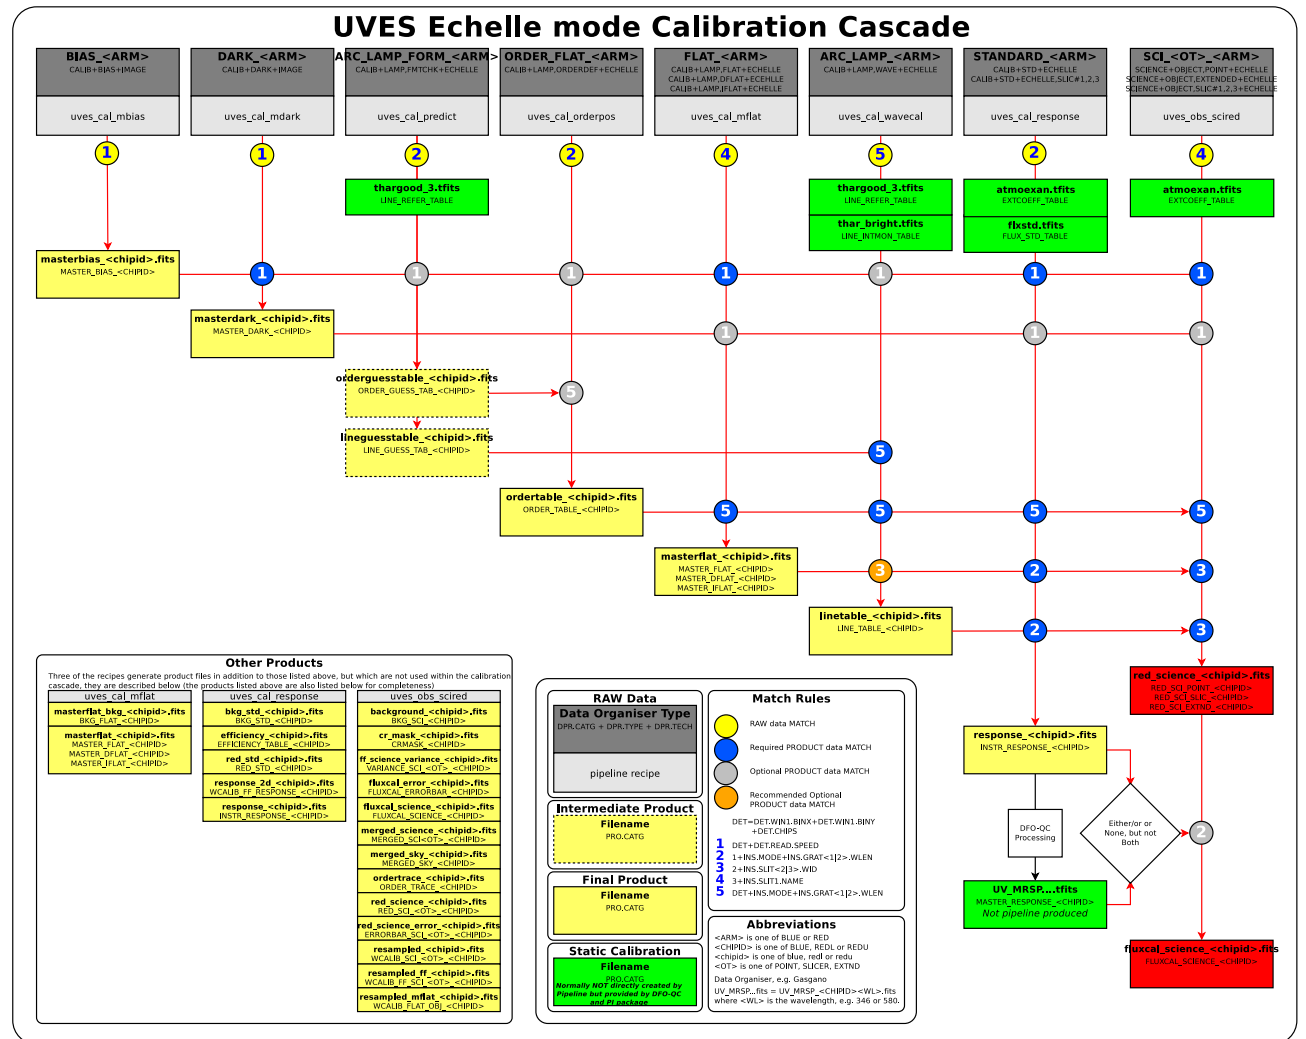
UVES Echelle mode Calibration Cascade

BIAS_<ARM>
CALIB+BIAS+IMAGE
uves_cal_mbias

DARK_<ARM>
CALIB+DARK+IMAGE
uves_cal_mdark

ARC_LAMP_FORM_<ARM>
CALIB+LAMP,FMTCHK+ECHELLE
uves_cal_predict

ORDER_FLAT_<ARM>
CALIB+LAMP,ORDERDEF+ECHELLE
uves_cal_orderpos

FLAT_<ARM>
CALIB+LAMP,FLAT+ECHELLE
CALIB+LAMP,DFLAT+ECHELLE
CALIB+LAMP,IFLAT+ECHELLE
uves_cal_mflat

ARC_LAMP_<ARM>
CALIB+LAMP,WAVE+ECHELLE
uves_cal_wavecal

STANDARD_<ARM>
CALIB+STD+ECHELLE
CALIB+STD+ECHELLE,SLIC#1,2,3
uves_cal_response

SCI_<OT>_<ARM>
SCIENCE+OBJECT,POINT+ECHELLE
SCIENCE+OBJECT,EXTENDED+ECHELLE
SCIENCE+OBJECT,SLIC#1,2,3+ECHELLE
uves_obs_scired

1 1 2 2 4 5 2 4

thargood_3.tfits
LINE_REFER_TABLE

thargood_3.tfits
LINE_REFER_TABLE

thar_bright.tfits
LINE_INTMON_TABLE

atmoexan.tfits
EXTCOEFF_TABLE

flxstd.tfits
FLUX_STD_TABLE

atmoexan.tfits
EXTCOEFF_TABLE

masterbias_<chipid>.fits
MASTER_BIAS_<CHIPID>

1 1 1 1 1 1 1

masterdark_<chipid>.fits
MASTER_DARK_<CHIPID>

1 1 1

orderguesstable_<chipid>.fits
ORDER_GUESS_TAB_<CHIPID>

5

lineguesstable_<chipid>.fits
LINE_GUESS_TAB_<CHIPID>

5

ordertable_<chipid>.fits
ORDER_TABLE_<CHIPID>

5 5 5 5

masterflat_<chipid>.fits
MASTER_FLAT_<CHIPID>
MASTER_DFLAT_<CHIPID>
MASTER_IFLAT_<CHIPID>

3 2 3

linetable_<chipid>.fits
LINE_TABLE_<CHIPID>

2 3

red_science_<chipid>.fits
RED_SCI_POINT_<CHIPID>
RED_SCI_SLIC_<CHIPID>
RED_SCI_EXTND_<CHIPID>

response_<chipid>.fits
INSTR_RESPONSE_<CHIPID>

DFO-QC Processing

Either/or or None, but not Both

2

UV_MRSP....tfits
MASTER_RESPONSE_<CHIPID>
Not pipeline produced

fluxcal_science_<chipid>.fits
FLUXCAL_SCIENCE_<CHIPID>

Other Products
Three of the recipes generate product files in addition to those listed above, but which are not used within the calibration cascade, they are described below (the products listed above are also listed below for completeness).

uves_cal_mflat
masterflat_bkg_<chipid>.fits
BKG_FLAT_<CHIPID>
masterflat_<chipid>.fits
MASTER_FLAT_<CHIPID>
MASTER_DFLAT_<CHIPID>
MASTER_IFLAT_<CHIPID>

uves_cal_response
bkg_std_<chipid>.fits
BKG_STD_<CHIPID>
efficiency_<chipid>.fits
EFFICIENCY_TABLE_<CHIPID>
red_std_<chipid>.fits
RED_STD_<CHIPID>
response_2d_<chipid>.fits
WCALIB_FF_RESPONSE_<CHIPID>
response_<chipid>.fits
INSTR_RESPONSE_<CHIPID>

uves_obs_scired
background_<chipid>.fits
BKG_SCI_<CHIPID>
cr_mask_<chipid>.fits
CRMASK_<CHIPID>
ff_science_variance_<chipid>.fits
VARIANCE_SCI_<OT>_<CHIPID>
fluxcal_error_<chipid>.fits
FLUXCAL_ERRORBAR_<CHIPID>
fluxcal_science_<chipid>.fits
FLUXCAL_SCIENCE_<CHIPID>
merged_science_<chipid>.fits
MERGED_SCI<OT>_<CHIPID>
merged_sky_<chipid>.fits
MERGED_SKY_<CHIPID>
ordertrace_<chipid>.fits
ORDER_TRACE_<CHIPID>
red_science_<chipid>.fits
RED_SCI_<OT>_<CHIPID>
red_science_error_<chipid>.fits
ERRORBAR_SCI_<OT>_<CHIPID>
resampled_<chipid>.fits
WCALIB_SCI_<OT>_<CHIPID>
resampled_ff_<chipid>.fits
WCALIB_FF_SCI_<OT>_<CHIPID>
resampled_mflat_<chipid>.fits
WCALIB_FLAT_OBJ_<CHIPID>

RAW Data
Data Organiser Type
DPR.CATG + DPR.TYPE + DPR.TECH
pipeline recipe

Intermediate Product
Filename
PRO.CATG

Final Product
Filename
PRO.CATG

Static Calibration
Filename
PRO.CATG
Normally NOT directly created by Pipeline but provided by DFO-QC and PI package

Match Rules
RAW data MATCH
Required PRODUCT data MATCH
Optional PRODUCT data MATCH
Recommended Optional PRODUCT data MATCH
DET=DET.WIN1.BINX+DET.WIN1.BINY +DET.CHIPS
1 DET+DET.READ.SPEED
2 1+INS.MODE+INS.GRAT<1|2>.WLEN
3 2+INS.SLIT<2|3>.WID
4 3+INS.SLIT1.NAME
5 DET+INS.MODE+INS.GRAT<1|2>.WLEN

Abbreviations
<ARM> is one of BLUE or RED
<CHIPID> is one of BLUE, REDL or REDU
<chipid> is one of blue, redl or redu
<OT> is one of POINT, SLICER, EXTND
Data Organiser, e.g. Gasgano
UV_MRSP...fits = UV_MRSP_<CHIPID><WL>.fits
where <WL> is the wavelength, e.g. 346 or 580.